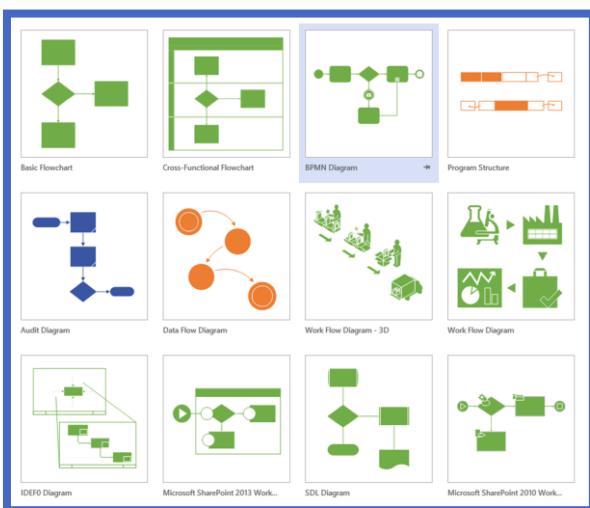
Basic Flowchart

Cross-Functional Flowchart

BPMN Diagram

Program Structure

Audit Diagram

Data Flow Diagram

Work Flow Diagram - 3D

Work Flow Diagram

IDEF0 Diagram

Microsoft SharePoint 2013 Work...

SDL Diagram

Microsoft SharePoint 2010 Work...